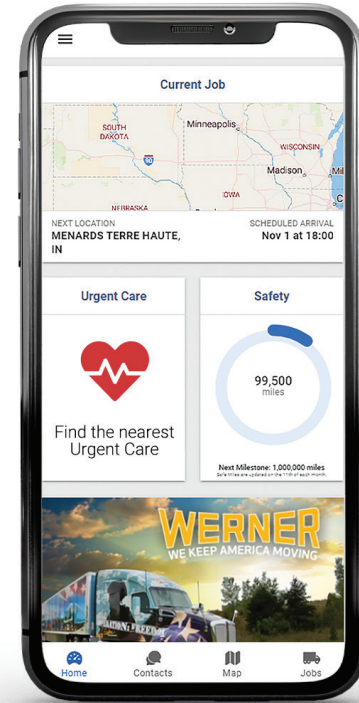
Current Job

SOUTH DAKOTA
Minneapolis
WISCONSIN
Madison
Mil
IOWA
NEBRASKA
90
C

NEXT LOCATION
MENARDS TERRE HAUTE, IN

SCHEDULED ARRIVAL
Nov 1 at 18:00

Urgent Care

Find the nearest Urgent Care

Safety

99,500
miles

Next Milestone: 1,000,000 miles
Safe Miles are updated on the 11th of each month.

WERNER
WE KEEP AMERICA MOVING

Home
Contacts
Map
Jobs